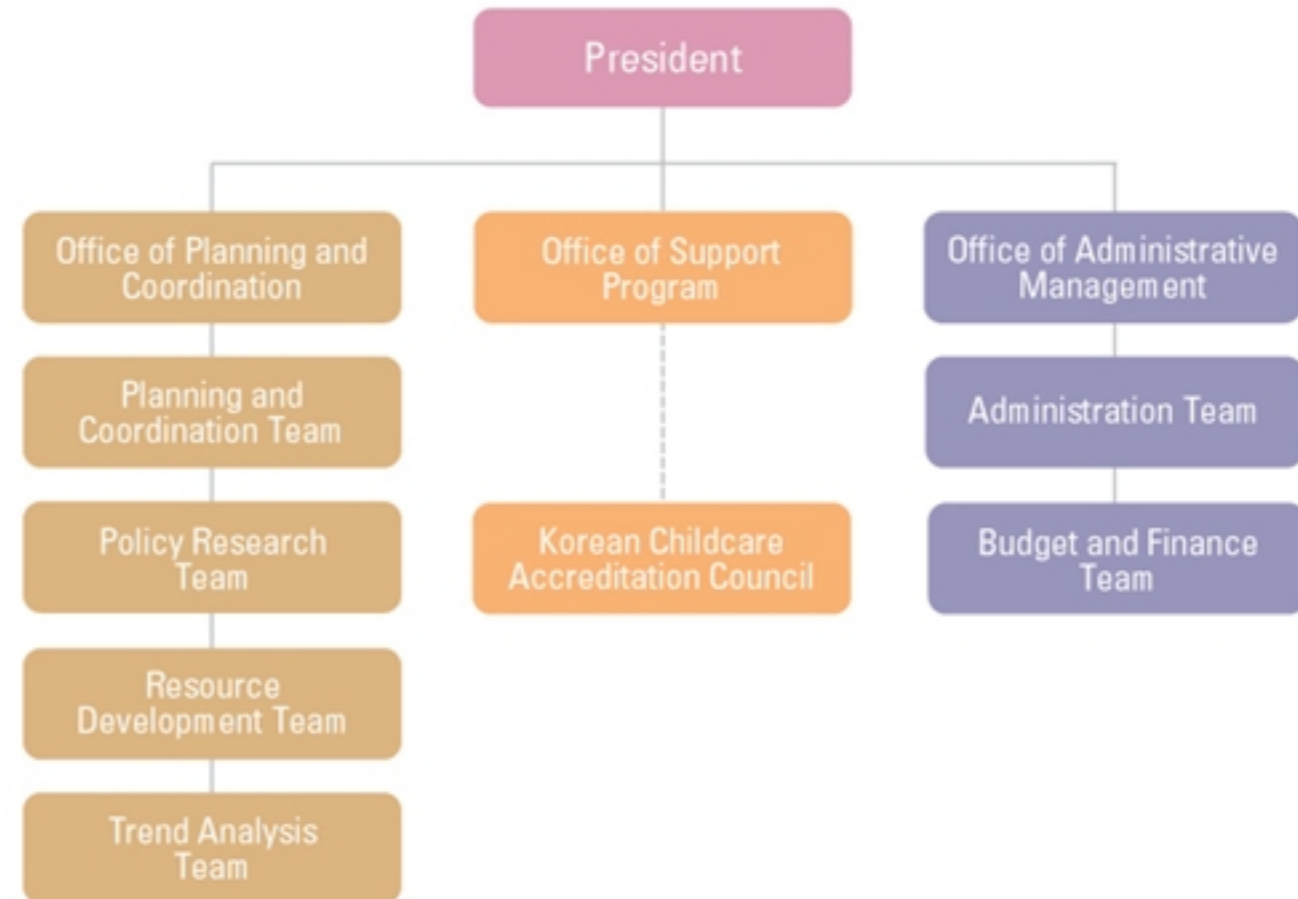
President

Office of Planning and Coordination

Planning and Coordination Team

Policy Research Team

Resource Development Team

Trend Analysis Team

Office of Support Program

Korean Childcare Accreditation Council

Office of Administrative Management

Administration Team

Budget and Finance Team